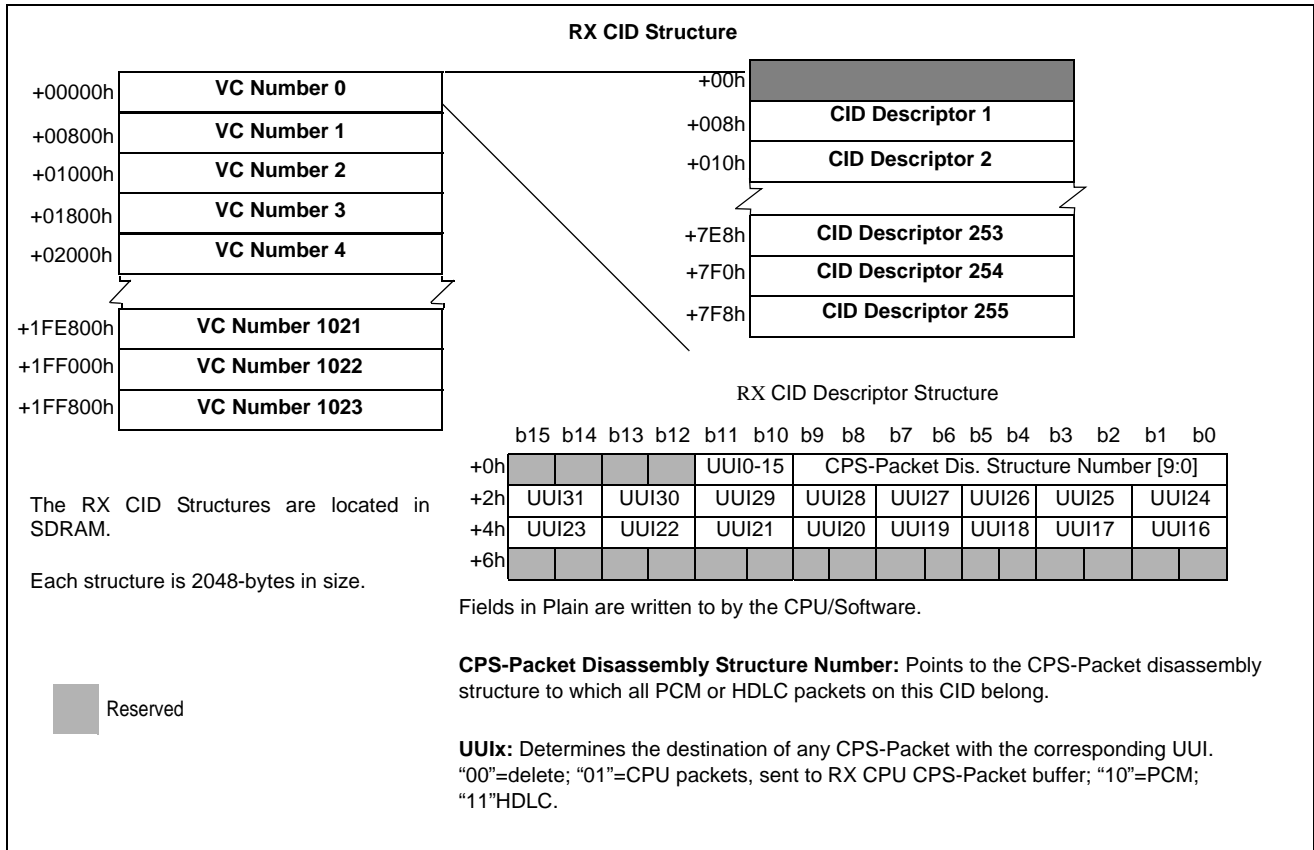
RX CID Structure

| +00000h | VC Number 0 |
|---|---|
| +00800h | VC Number 1 |
| +01000h | VC Number 2 |
| +01800h | VC Number 3 |
| +02000h | VC Number 4 |
| +1FE800h | VC Number 1021 |
| +1FF000h | VC Number 1022 |
| +1FF800h | VC Number 1023 |

| +00h | |
|---|---|
| +008h | CID Descriptor 1 |
| +010h | CID Descriptor 2 |
| +7E8h | CID Descriptor 253 |
| +7F0h | CID Descriptor 254 |
| +7F8h | CID Descriptor 255 |

RX CID Descriptor Structure

| | b15 | b14 | b13 | b12 | b11 | b10 | b9 | b8 | b7 | b6 | b5 | b4 | b3 | b2 | b1 | b0 |
|---|---|---|---|---|---|---|---|---|---|---|---|---|---|---|---|---|
| +0h | | | | | UUI0-15 | | CPS-Packet Dis. Structure Number [9:0] | | | | | | | | | |
| +2h | UUI31 | | UUI30 | | UUI29 | | UUI28 | | UUI27 | | UUI26 | | UUI25 | | UUI24 | |
| +4h | UUI23 | | UUI22 | | UUI21 | | UUI20 | | UUI19 | | UUI18 | | UUI17 | | UUI16 | |
| +6h | | | | | | | | | | | | | | | | |

The RX CID Structures are located in SDRAM.

Each structure is 2048-bytes in size.

Reserved

Fields in Plain are written to by the CPU/Software.

CPS-Packet Disassembly Structure Number: Points to the CPS-Packet disassembly structure to which all PCM or HDLC packets on this CID belong.

UUIx: Determines the destination of any CPS-Packet with the corresponding UUI. "00"=delete; "01"=CPU packets, sent to RX CPU CPS-Packet buffer; "10"=PCM; "11"HDLC.